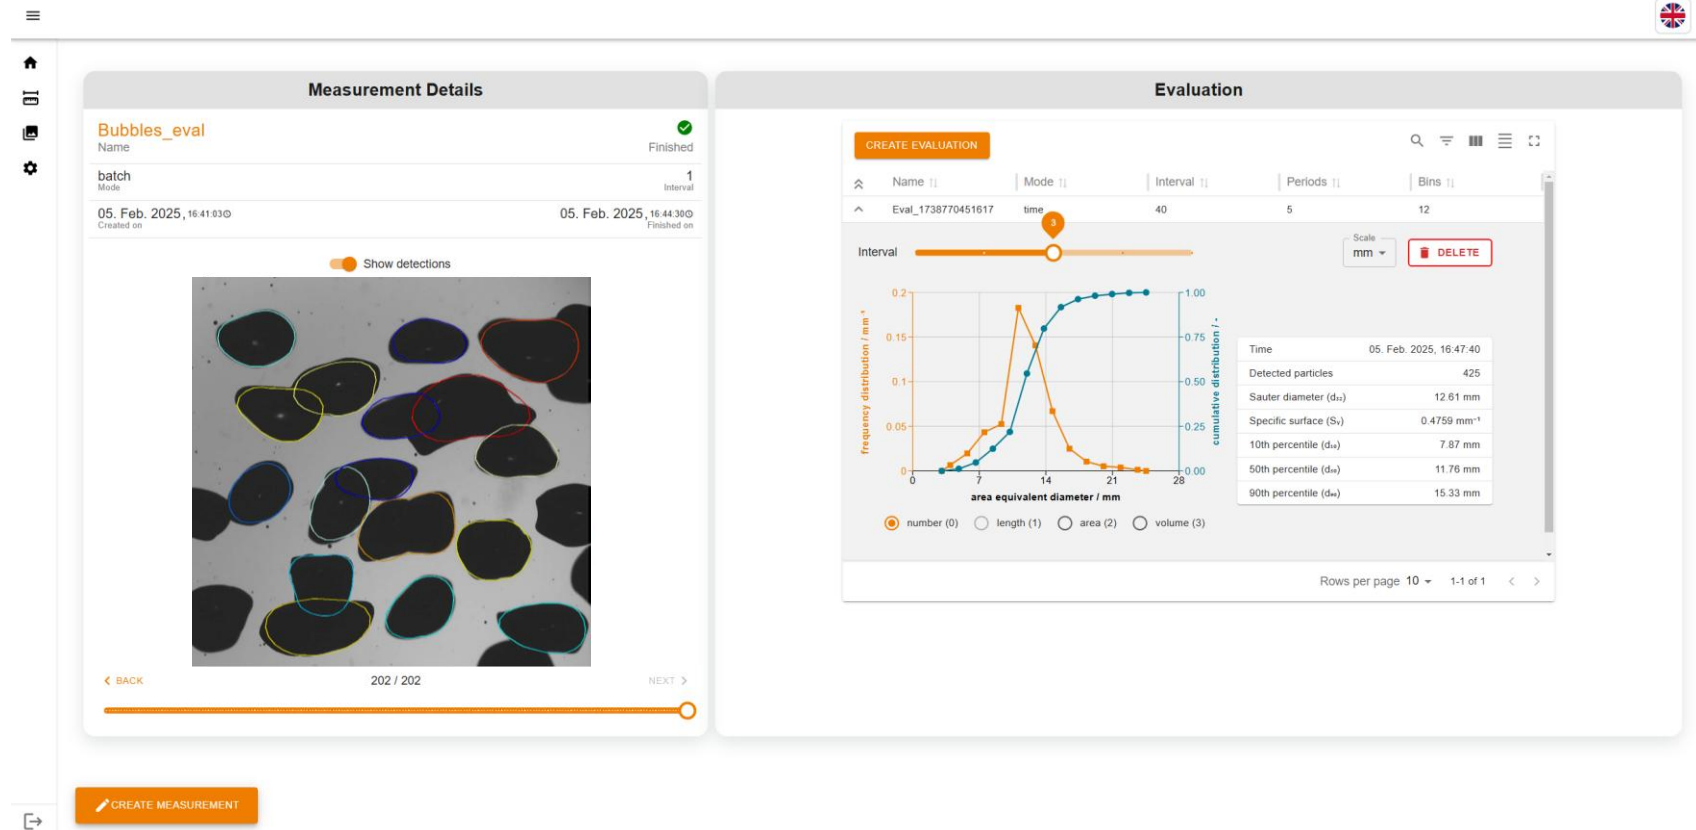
Measurement Details

Bubbles_eval
Name

Finished

batch
Mode

1
Interval

05. Feb. 2025, 16:41:03
Created on

05. Feb. 2025, 16:44:30
Finished on

Show detections

BACK

202 / 202

NEXT

Evaluation

CREATE EVALUATION

| Name | Mode | Interval | Periods | Bins |
|---|---|---|---|---|
| Eval_1738770451617 | time | 40 | 5 | 12 |

Interval

3

Scale
mm

DELETE

frequency distribution / mm⁻¹
0.2
0.15
0.1
0.05
0
0
7
14
21
28
area equivalent diameter / mm
cumulative distribution / -
1.00
0.75
0.50
0.25
0.00

| Time | 05. Feb. 2025, 16:47:40 |
|---|---|
| Detected particles | 425 |
| Sauter diameter ($d_{32}$) | 12.61 mm |
| Specific surface ($S_V$) | 0.4759 mm⁻¹ |
| 10th percentile ($d_{10}$) | 7.87 mm |
| 50th percentile ($d_{50}$) | 11.76 mm |
| 90th percentile ($d_{90}$) | 15.33 mm |

number (0)
length (1)
area (2)
volume (3)

Rows per page 10
1-1 of 1

CREATE MEASUREMENT